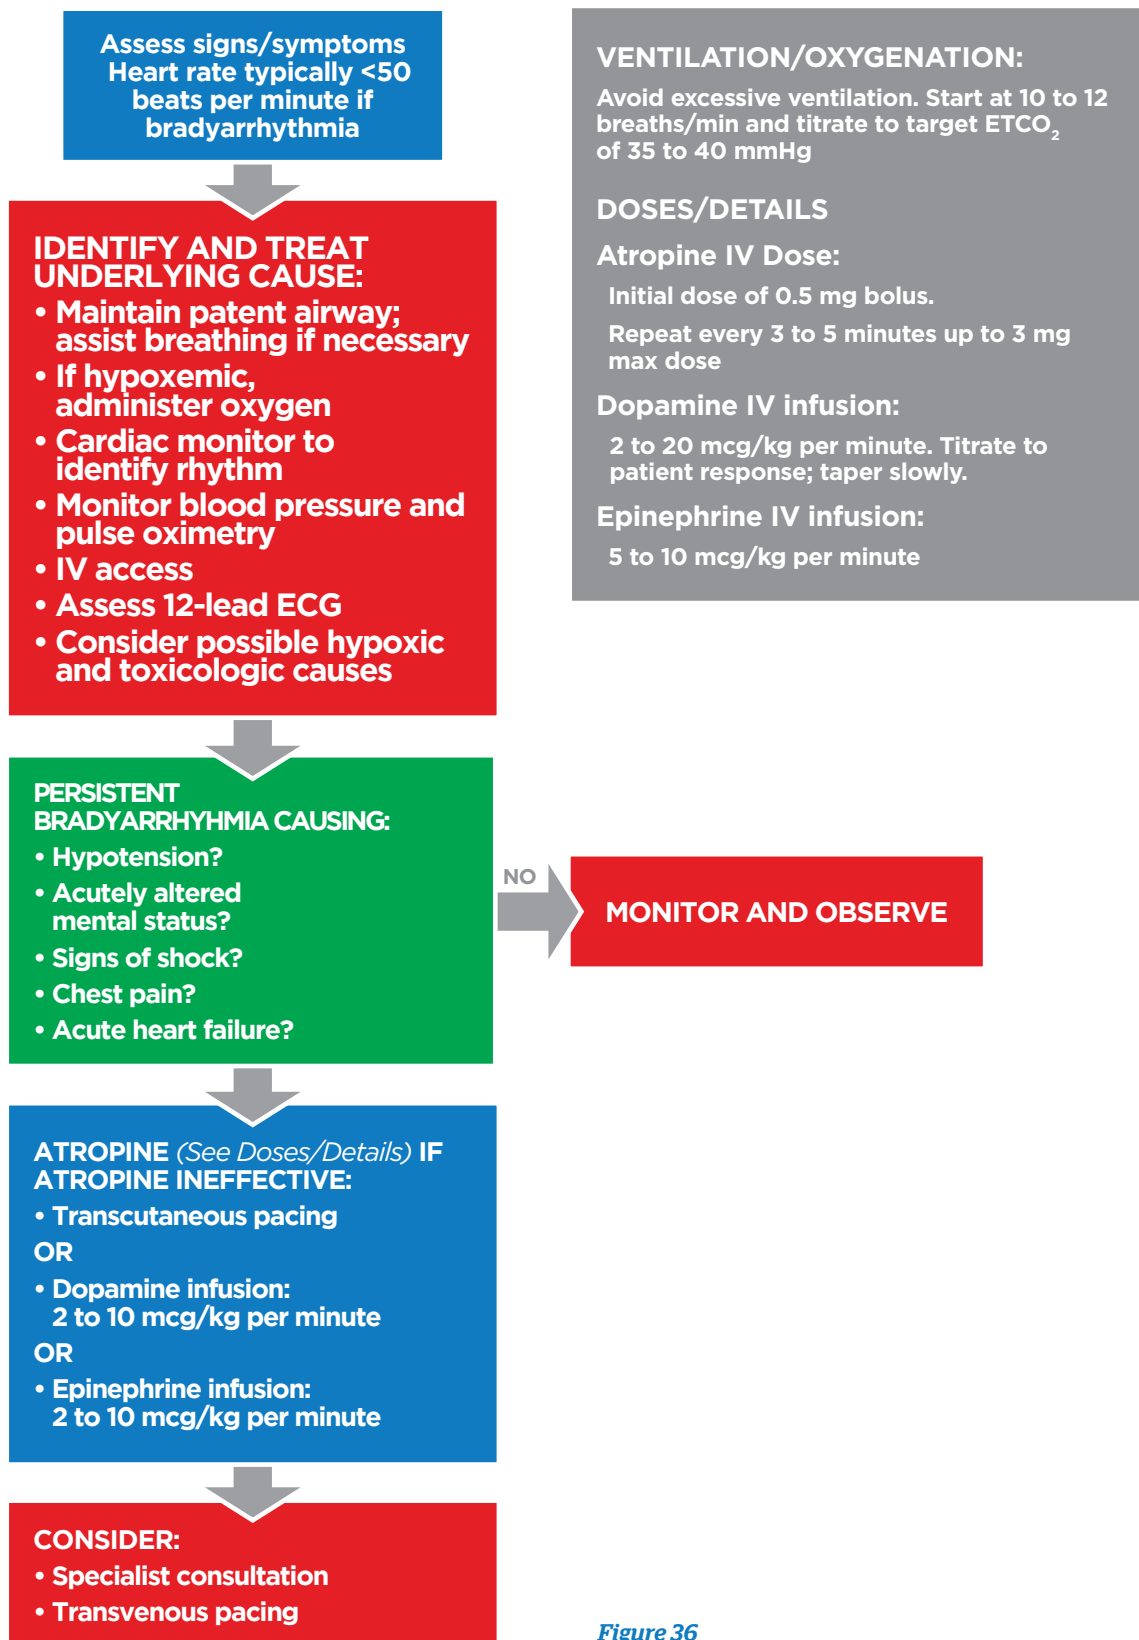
Assess signs/symptoms
Heart rate typically <50 beats per minute if bradyarrhythmia

IDENTIFY AND TREAT UNDERLYING CAUSE:
• Maintain patent airway; assist breathing if necessary
• If hypoxemic, administer oxygen
• Cardiac monitor to identify rhythm
• Monitor blood pressure and pulse oximetry
• IV access
• Assess 12-lead ECG
• Consider possible hypoxic and toxicologic causes

PERSISTENT BRADYARRHYHMIA CAUSING:
• Hypotension?
• Acutely altered mental status?
• Signs of shock?
• Chest pain?
• Acute heart failure?

NO

MONITOR AND OBSERVE

ATROPINE (See Doses/Details) IF ATROPINE INEFFECTIVE:
• Transcutaneous pacing
OR
• Dopamine infusion: 2 to 10 mcg/kg per minute
OR
• Epinephrine infusion: 2 to 10 mcg/kg per minute

CONSIDER:
• Specialist consultation
• Transvenous pacing

VENTILATION/OXYGENATION:
Avoid excessive ventilation. Start at 10 to 12 breaths/min and titrate to target $ETCO_2$ of 35 to 40 mmHg

DOSES/DETAILS
Atropine IV Dose:
Initial dose of 0.5 mg bolus.
Repeat every 3 to 5 minutes up to 3 mg max dose
Dopamine IV infusion:
2 to 20 mcg/kg per minute. Titrate to patient response; taper slowly.
Epinephrine IV infusion:
5 to 10 mcg/kg per minute

Figure 36